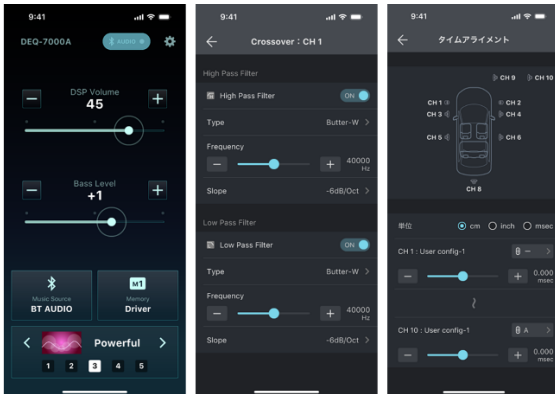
9:41

DEQ-7000A

AUDIO

DSP Volume

45

Bass Level

+1

Music Source

BT AUDIO

M1

Memory

Driver

Powerful

1 2 3 4 5

9:41

Crossover : CH 1

High Pass Filter

High Pass Filter

ON

Type

Butter-W

Frequency

40000 Hz

Slope

-6dB/Oct

Low Pass Filter

Low Pass Filter

ON

Type

Butter-W

Frequency

40000 Hz

Slope

-6dB/Oct

9:41

タイムアライメント

CH 9

CH 10

CH 1

CH 2

CH 3

CH 4

CH 5

CH 6

CH 8

単位

cm

inch

msec

CH 1 : User config-1

B

0.000 msec

CH 10 : User config-1

B A

0.000 msec